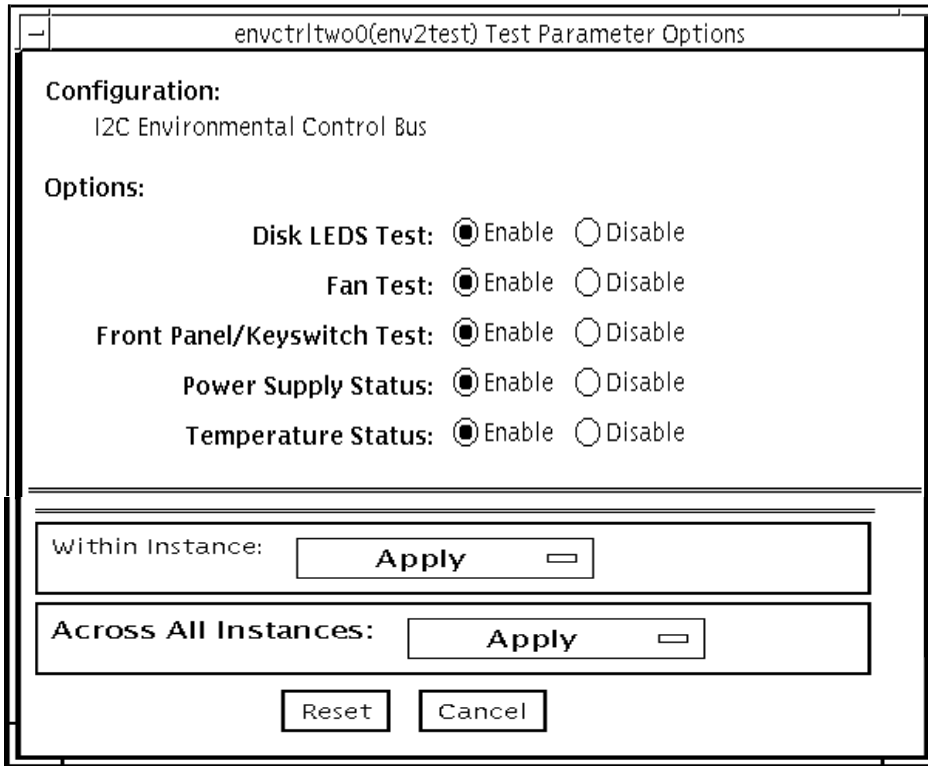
envctrltwo0(env2test) Test Parameter Options

Configuration:
I2C Environmental Control Bus

Options:

Disk LEDS Test: Enable Disable

Fan Test: Enable Disable

Front Panel/Keyswitch Test: Enable Disable

Power Supply Status: Enable Disable

Temperature Status: Enable Disable

Within Instance: Apply

Across All Instances: Apply

Reset Cancel